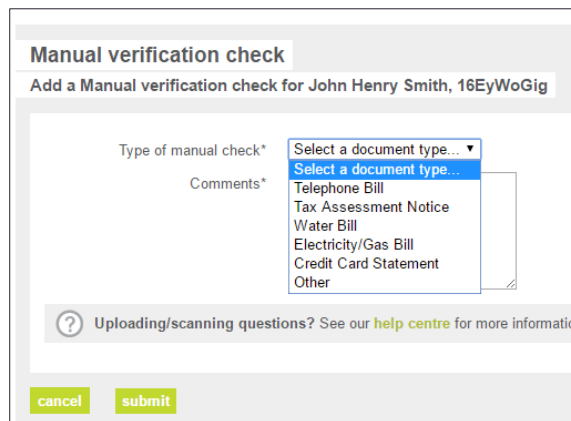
Manual verification check

Add a Manual verification check for John Henry Smith, 16EyWoGig

Type of manual check*

Select a document type... ▾

Select a document type...
Telephone Bill
Tax Assessment Notice
Water Bill
Electricity/Gas Bill
Credit Card Statement
Other

Comments*

? Uploading/scanning questions? See our help centre for more informati

cancel

submit